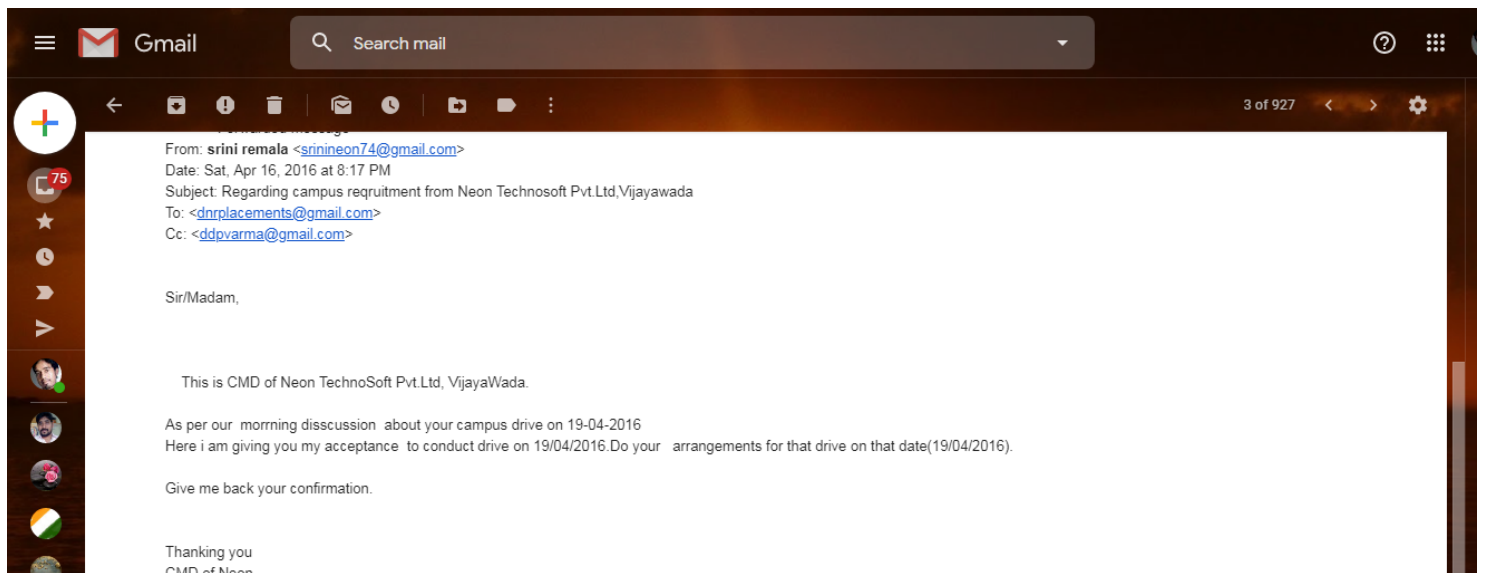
Gmail

Search mail

75

3 of 927

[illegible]
From: srini remala <srinineon74@gmail.com>
Date: Sat, Apr 16, 2016 at 8:17 PM
Subject: Regarding campus reqruitment from Neon Technosoft Pvt.Ltd,Vijayawada
To: <dnrplacements@gmail.com>
Cc: <ddpvarma@gmail.com>

Sir/Madam,

This is CMD of Neon TechnoSoft Pvt.Ltd, VijayaWada.

As per our morrning disscussion about your campus drive on 19-04-2016
Here i am giving you my acceptance to conduct drive on 19/04/2016.Do your arrangements for that drive on that date(19/04/2016).

Give me back your confirmation.

Thanking you
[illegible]